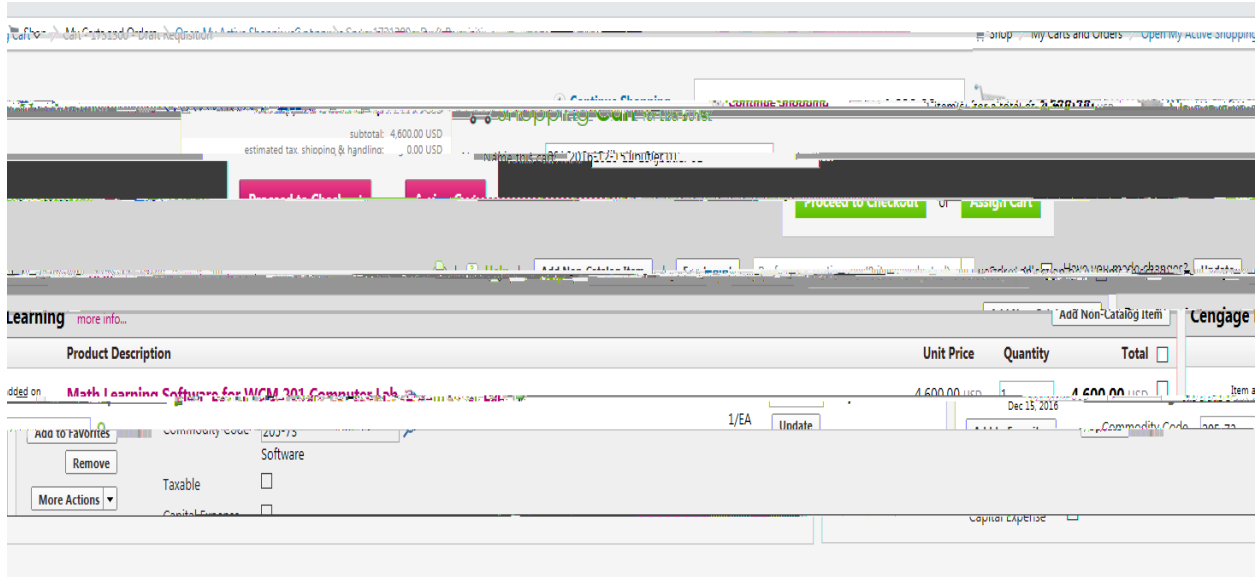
Shop > My Carts and Orders > Open My Active Shopping Cart

Continue Shopping

subtotal: 4,600.00 USD
estimated tax, shipping & handling: 0.00 USD

Shopping Cart

Name this cart: 2016-12-15 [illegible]

Proceed to Checkout
Assign Cart
Proceed to Checkout or Assign Cart

Add Non-Catalog Item
Have you made changes? Update

Learning more info...
Add Non-Catalog Item
Cengage

Product Description | Unit Price | Quantity | Total

Added on
Math Learning Software for WCM 201 Computer Lab
4,600.00 USD
1
4,600.00 USD
1/EA
Update
Dec 15, 2016
Item a
Add to Favorites
Commodity Code 205-73
Commodity Code 205-73
Software
Remove
Taxable
More Actions
Capital Expense
Capital Expense